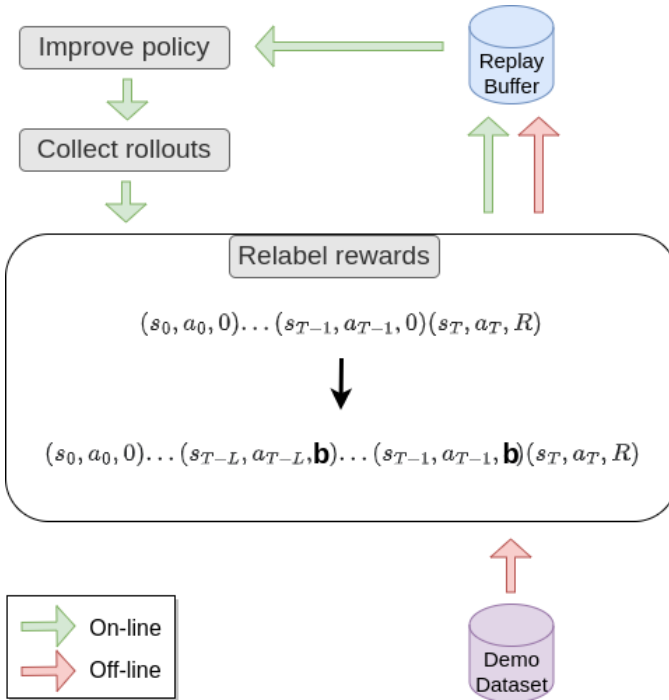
Improve policy

Replay Buffer

Collect rollouts

Relabel rewards

$(s_0, a_0, 0)\dots(s_{T-1}, a_{T-1}, 0)(s_T, a_T, R)$

$(s_0, a_0, 0)\dots(s_{T-L}, a_{T-L}, \mathbf{b})\dots(s_{T-1}, a_{T-1}, \mathbf{b})(s_T, a_T, R)$

On-line

Off-line

Demo Dataset